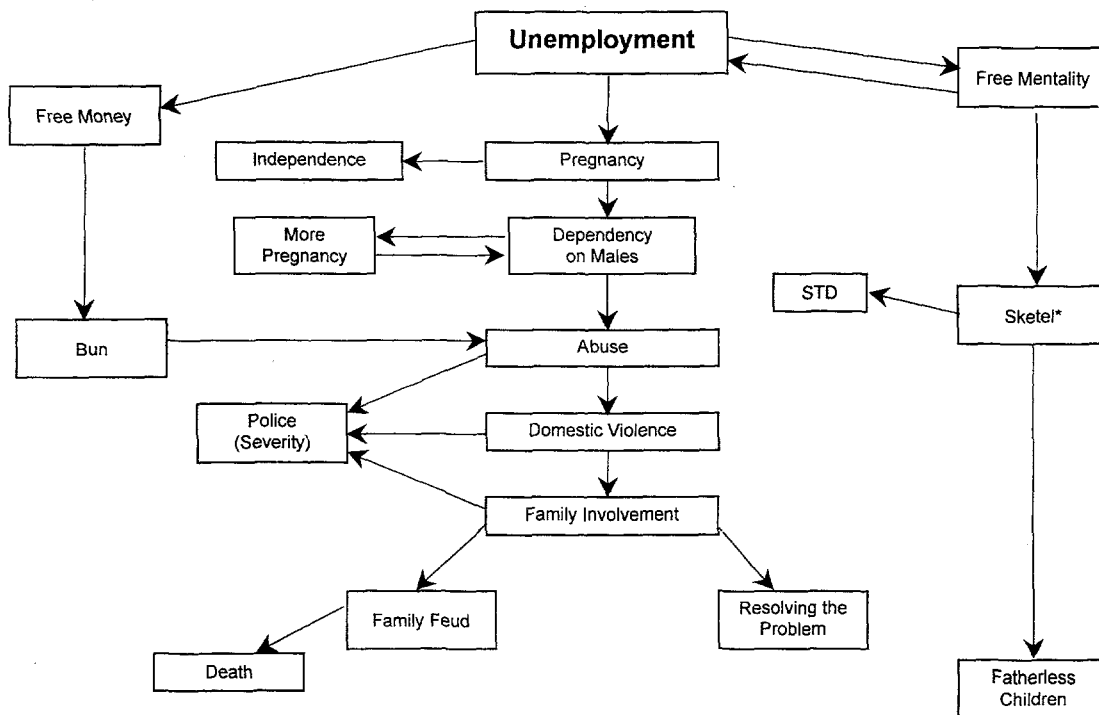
Unemployment

Free Money

Free Mentality

Independence

Pregnancy

More Pregnancy

Dependency on Males

STD

Sketel*

Bun

Abuse

Police (Severity)

Domestic Violence

Family Involvement

Family Feud

Resolving the Problem

Death

Fatherless Children